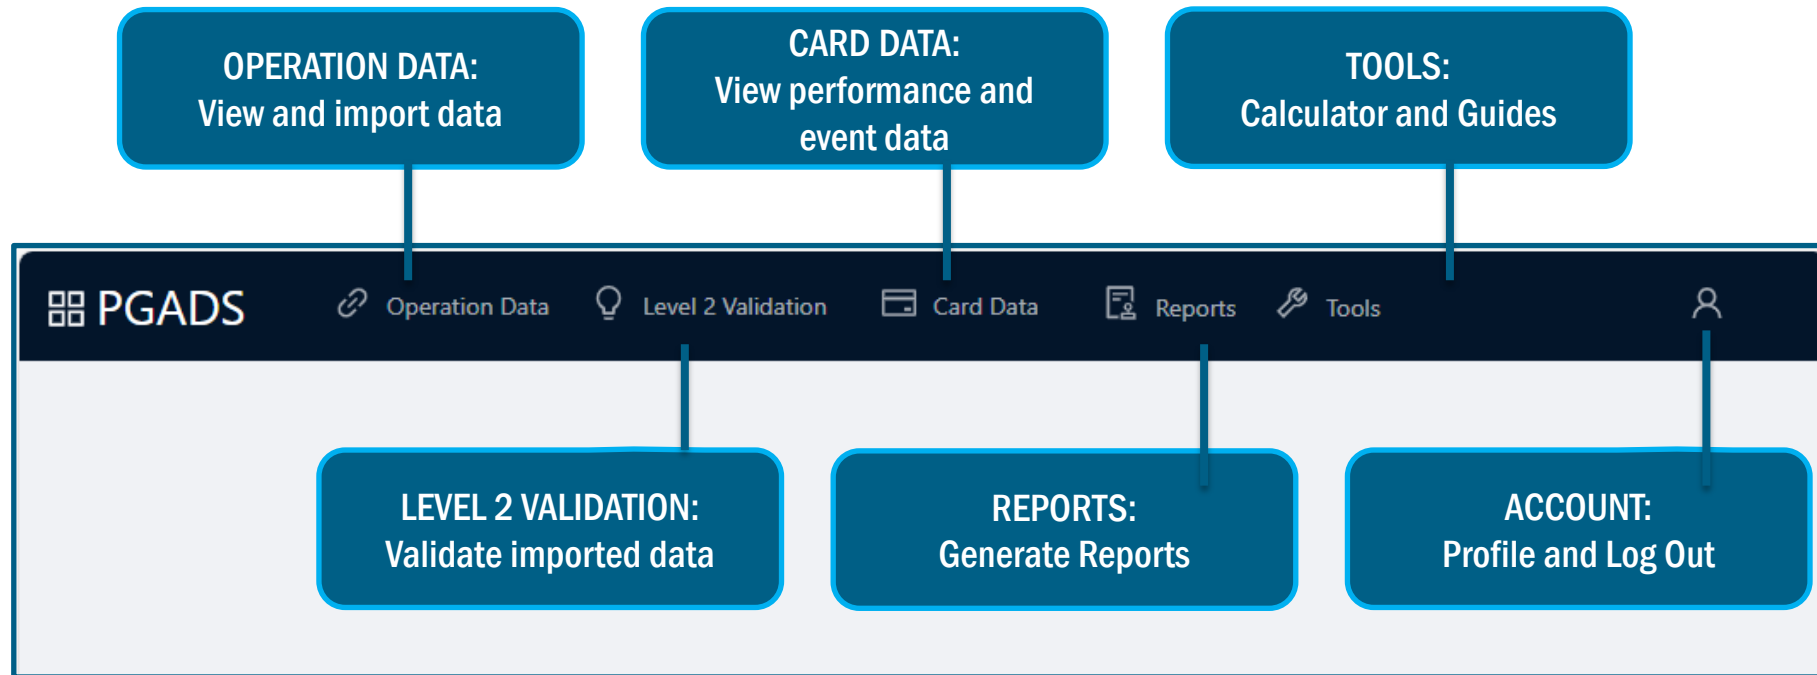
OPERATION DATA:
View and import data

CARD DATA:
View performance and event data

TOOLS:
Calculator and Guides

PGADS Operation Data Level 2 Validation Card Data Reports Tools

LEVEL 2 VALIDATION:
Validate imported data

REPORTS:
Generate Reports

ACCOUNT:
Profile and Log Out